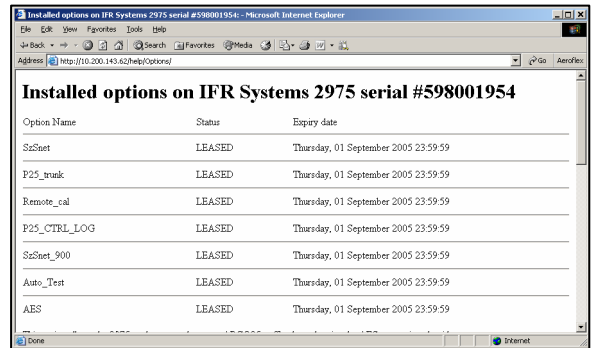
Installed options on IFR Systems 2975 serial #598001954: - Microsoft Internet Explorer

File Edit View Favorites Tools Help

Back Search Favorites Media

Address http://10.200.143.62/help/Options/ Go Aeroflex

# Installed options on IFR Systems 2975 serial #598001954

| Option Name | Status | Expiry date |
|---|---|---|
| SzSnet | LEASED | Thursday, 01 September 2005 23:59:59 |
| P25_trunk | LEASED | Thursday, 01 September 2005 23:59:59 |
| Remote_cal | LEASED | Thursday, 01 September 2005 23:59:59 |
| P25_CTRL_LOG | LEASED | Thursday, 01 September 2005 23:59:59 |
| SzSnet_900 | LEASED | Thursday, 01 September 2005 23:59:59 |
| Auto_Test | LEASED | Thursday, 01 September 2005 23:59:59 |
| AES | LEASED | Thursday, 01 September 2005 23:59:59 |

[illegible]

Done Internet